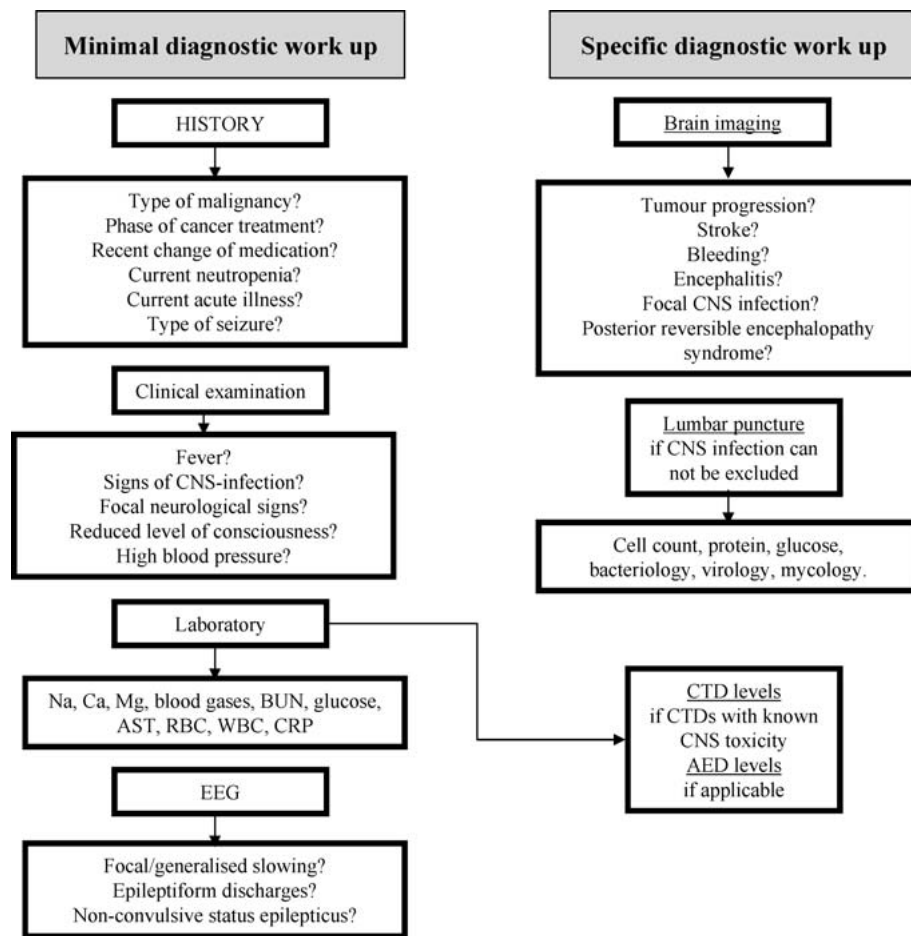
Minimal diagnostic work up

HISTORY

Type of malignancy?
Phase of cancer treatment?
Recent change of medication?
Current neutropenia?
Current acute illness?
Type of seizure?

Clinical examination

Fever?
Signs of CNS-infection?
Focal neurological signs?
Reduced level of consciousness?
High blood pressure?

Laboratory

Na, Ca, Mg, blood gases, BUN, glucose, AST, RBC, WBC, CRP

EEG

Focal/generalised slowing?
Epileptiform discharges?
Non-convulsive status epilepticus?

Specific diagnostic work up

Brain imaging

Tumour progression?
Stroke?
Bleeding?
Encephalitis?
Focal CNS infection?
Posterior reversible encephalopathy syndrome?

Lumbar puncture
if CNS infection can not be excluded

Cell count, protein, glucose, bacteriology, virology, mycology.

CTD levels
if CTDs with known CNS toxicity
AED levels
if applicable